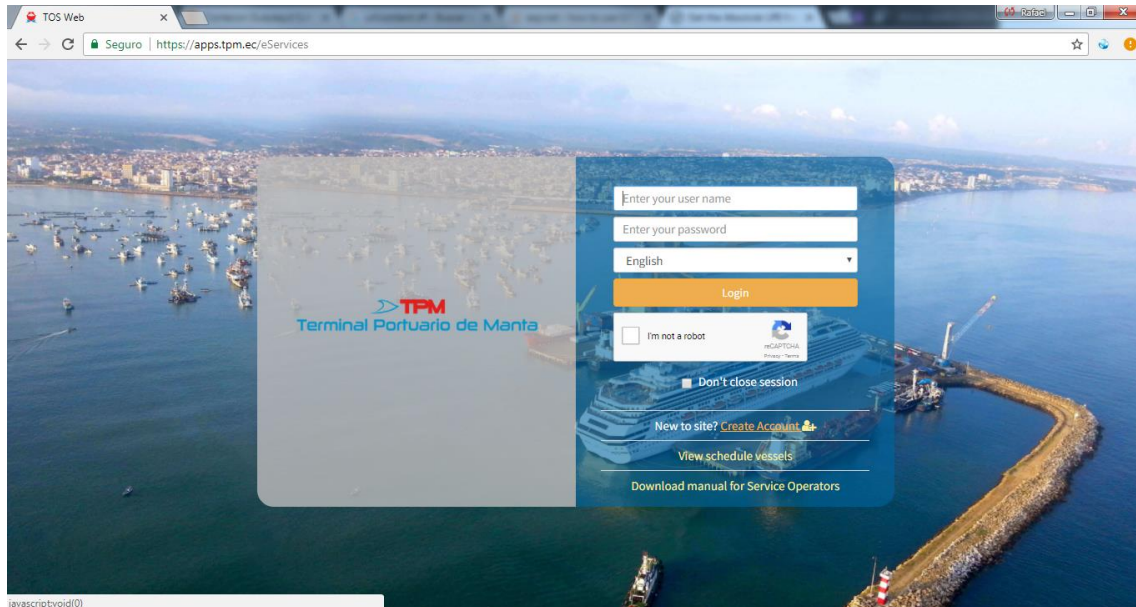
TOS Web

Rafael

Seguro | https://apps.tpm.ec/eServices

TPM
Terminal Portuario de Manta

Enter your user name

Enter your password

English

Login

I'm not a robot

reCAPTCHA
Privacy - Terms

Don't close session

New to site? Create Account

View schedule vessels

Download manual for Service Operators

javascript:void(0)